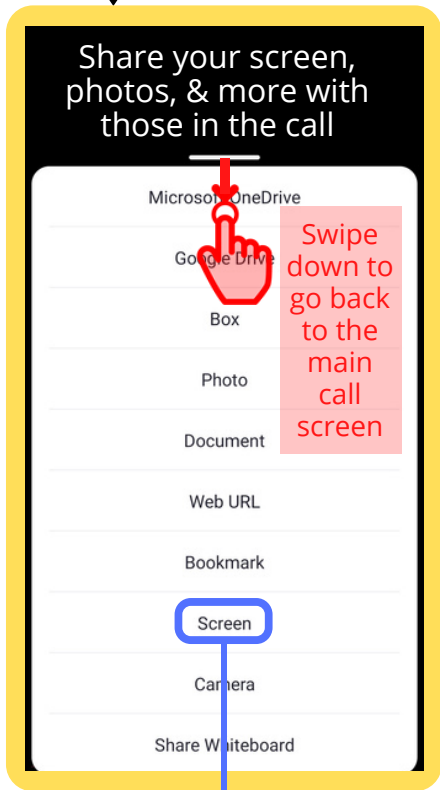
Share your screen, photos, & more with those in the call

Microsoft OneDrive

Google Drive

Box

Photo

Document

Web URL

Bookmark

Screen

Camera

Share Whiteboard

Swipe down to go back to the main call screen